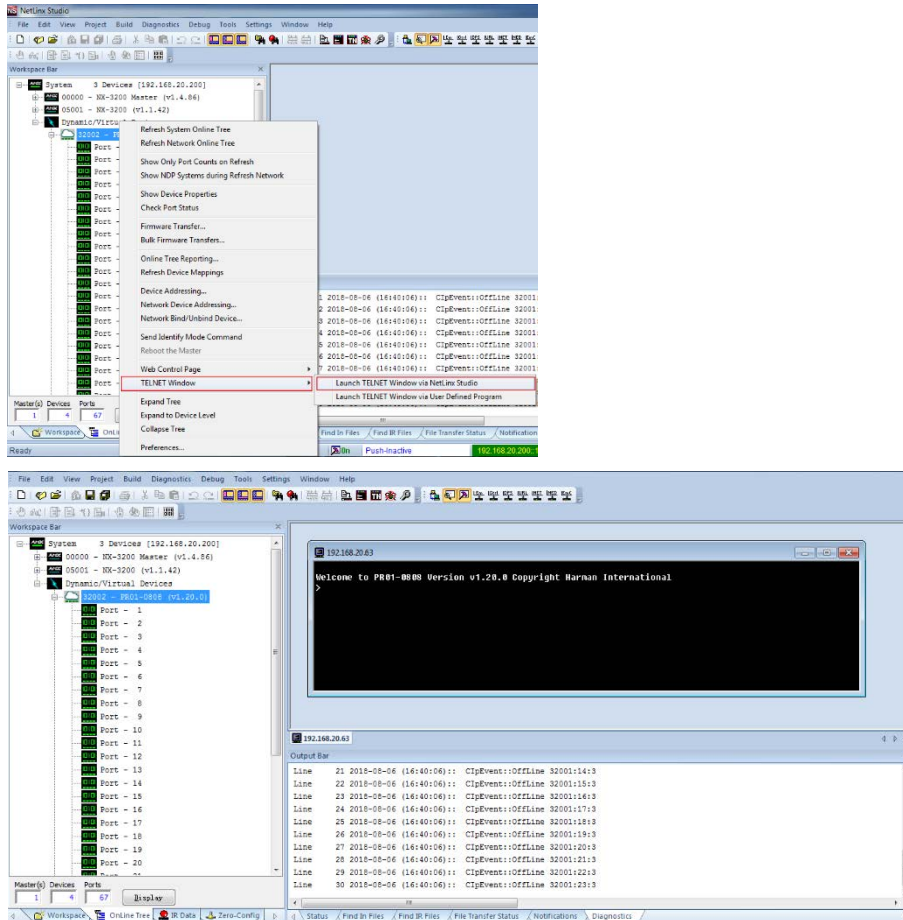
NetLinx Studio
File Edit View Project Build Diagnostics Debug Tools Settings Window Help

Workspace Bar
System 3 Devices [192.168.20.200]
00000 - NX-3200 Master (v1.4.86)
05001 - NX-3200 (v1.1.42)
Dynamic/Virtu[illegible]
32002 - PR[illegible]
Port -
Port -
Port -
Port -
Port -
Port -
Port -
Port -
Port -
Port -
Port -
Port -
Port -
Port -
Port -
Port -
Port -
Port -
Port -
Port -
Port -

Refresh System Online Tree
Refresh Network Online Tree
Show Only Port Counts on Refresh
Show NDP Systems during Refresh Network
Show Device Properties
Check Port Status
Firmware Transfer...
Bulk Firmware Transfers...
Online Tree Reporting...
Refresh Device Mappings
Device Addressing...
Network Device Addressing...
Network Bind/Unbind Device...
Send Identify Mode Command
Reboot the Master
Web Control Page
TELNET Window
Expand Tree
Expand to Device Level
Collapse Tree
Preferences...

Launch TELNET Window via NetLinx Studio
Launch TELNET Window via User Defined Program

1 2018-08-06 (16:40:06):: CIpEvent::OffLine 32001
2 2018-08-06 (16:40:06):: CIpEvent::OffLine 32001
3 2018-08-06 (16:40:06):: CIpEvent::OffLine 32001
4 2018-08-06 (16:40:06):: CIpEvent::OffLine 32001
5 2018-08-06 (16:40:06):: CIpEvent::OffLine 32001
6 2018-08-06 (16:40:06):: CIpEvent::OffLine 32001
7 2018-08-06 (16:40:06):: CIpEvent::OffLine 32001

Master(s) Devices Ports
1 4 67
Workspace OnLi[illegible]
Find In Files Find IR Files File Transfer Status Notification
Ready
On Push-Inactive 192.168.20.200

File Edit View Project Build Diagnostics Debug Tools Settings Window Help
Workspace Bar
System 3 Devices [192.168.20.200]
00000 - NX-3200 Master (v1.4.86)
05001 - NX-3200 (v1.1.42)
Dynamic/Virtual Devices
32002 - PR01-0808 (v1.20.0)
Port - 1
Port - 2
Port - 3
Port - 4
Port - 5
Port - 6
Port - 7
Port - 8
Port - 9
Port - 10
Port - 11
Port - 12
Port - 13
Port - 14
Port - 15
Port - 16
Port - 17
Port - 18
Port - 19
Port - 20

192.168.20.63
Welcome to PR01-0808 Version v1.20.0 Copyright Harman International
>

192.168.20.63
Output Bar
Line 21 2018-08-06 (16:40:06):: CIpEvent::OffLine 32001:14:3
Line 22 2018-08-06 (16:40:06):: CIpEvent::OffLine 32001:15:3
Line 23 2018-08-06 (16:40:06):: CIpEvent::OffLine 32001:16:3
Line 24 2018-08-06 (16:40:06):: CIpEvent::OffLine 32001:17:3
Line 25 2018-08-06 (16:40:06):: CIpEvent::OffLine 32001:18:3
Line 26 2018-08-06 (16:40:06):: CIpEvent::OffLine 32001:19:3
Line 27 2018-08-06 (16:40:06):: CIpEvent::OffLine 32001:20:3
Line 28 2018-08-06 (16:40:06):: CIpEvent::OffLine 32001:21:3
Line 29 2018-08-06 (16:40:06):: CIpEvent::OffLine 32001:22:3
Line 30 2018-08-06 (16:40:06):: CIpEvent::OffLine 32001:23:3

Master(s) Devices Ports
1 4 67
Display
Workspace OnLine Tree IR Data Zero-Config
Status Find In Files Find IR Files File Transfer Status Notifications Diagnostics